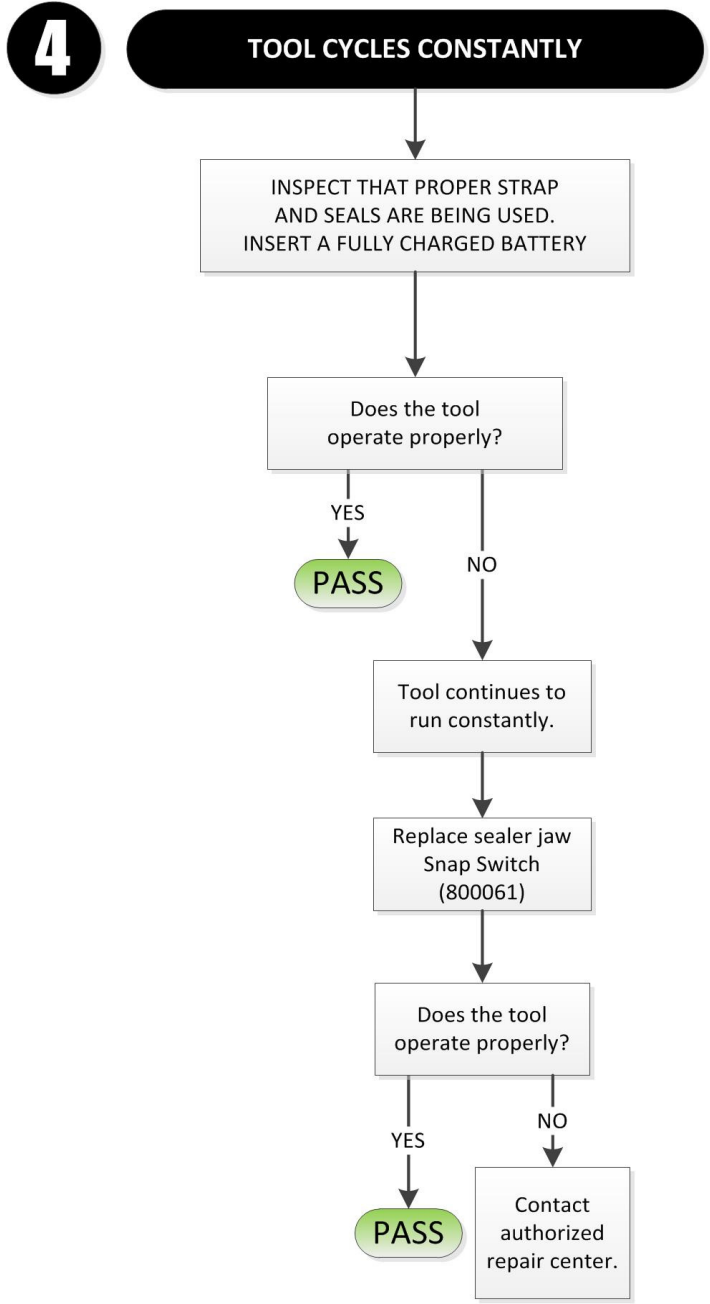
4

TOOL CYCLES CONSTANTLY

INSPECT THAT PROPER STRAP AND SEALS ARE BEING USED. INSERT A FULLY CHARGED BATTERY

Does the tool operate properly?

YES

PASS

NO

Tool continues to run constantly.

Replace sealer jaw Snap Switch (800061)

Does the tool operate properly?

YES

PASS

NO

Contact authorized repair center.